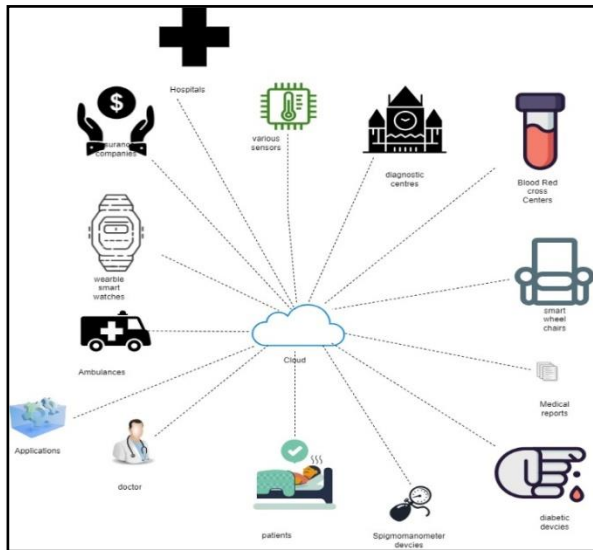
Hospitals

urance
companies

various
sensors

diagnostic
centres

Blood Red
cross
Centers

wearble
smart
watches

smart
wheel
chairs

Ambulances

Cloud

Medical
reports

Applications

doctor

patients

Spigmomanometer
devcies

diabetic
devcies